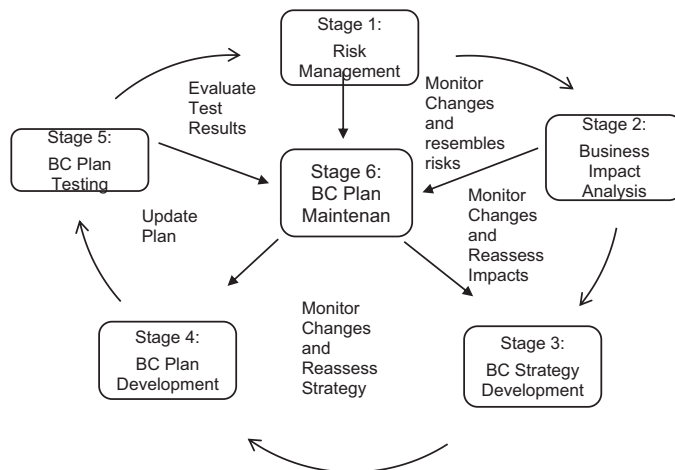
Stage 1: Risk Management

Monitor Changes and resembles risks

Stage 2: Business Impact Analysis

Evaluate Test Results

Stage 5: BC Plan Testing

Stage 6: BC Plan Maintenan

Monitor Changes and Reassess Impacts

Update Plan

Monitor Changes and Reassess Strategy

Stage 4: BC Plan Development

Stage 3: BC Strategy Development